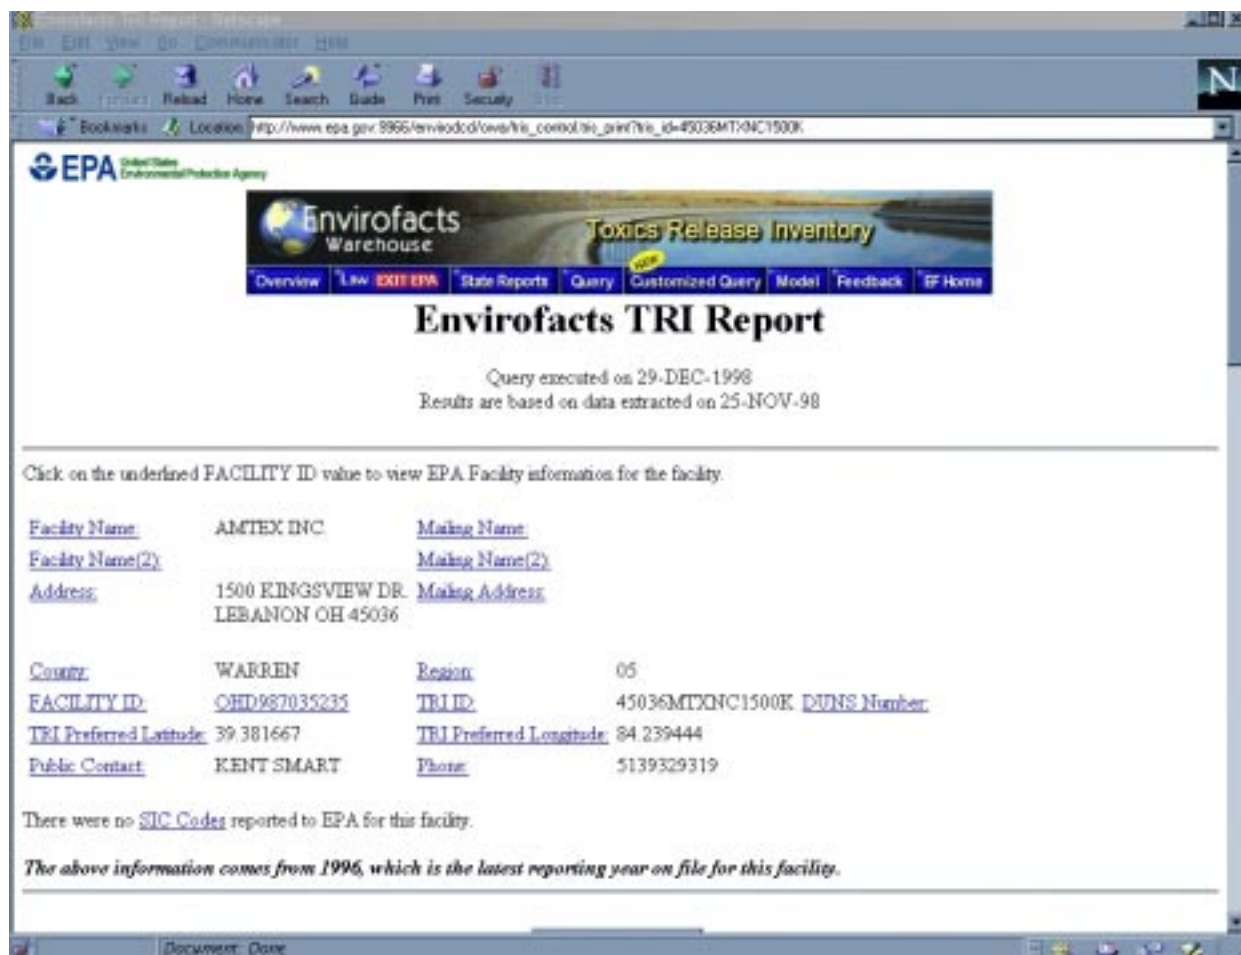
Envirofacts TRI Report - Netscape

File Edit View Go Communicator Help

Back Forward Reload Home Search Guide Print Security Stop

Bookmarks Location: http://www.epa.gov:9966/enviodcd/owa/tris_control.tris_print?tris_id=45036MTXNC1500K

EPA United States Environmental Protection Agency

Envirofacts Warehouse

Toxics Release Inventory

Overview | Law EXIT EPA | State Reports | Query | NEW Customized Query | Model | Feedback | EF Home

Envirofacts TRI Report

Query executed on 29-DEC-1998
Results are based on data extracted on 25-NOV-98

Click on the underlined FACILITY ID value to view EPA Facility information for the facility.

| | | | |
|---|---|---|---|
| Facility Name: | AMTEX INC | Mailing Name: | |
| Facility Name(2): | | Mailing Name(2): | |
| Address: | 1500 KINGSVIEW DR. LEBANON OH 45036 | Mailing Address: | |
| County: | WARREN | Region: | 05 |
| FACILITY ID: | OHD987035235 | TRI ID: | 45036MTXNC1500K DUNS Number: |
| TRI Preferred Latitude: | 39.381667 | TRI Preferred Longitude: | 84.239444 |
| Public Contact: | KENT SMART | Phone: | 5139329319 |

There were no SIC Codes reported to EPA for this facility.

The above information comes from 1996, which is the latest reporting year on file for this facility.

Document: Done